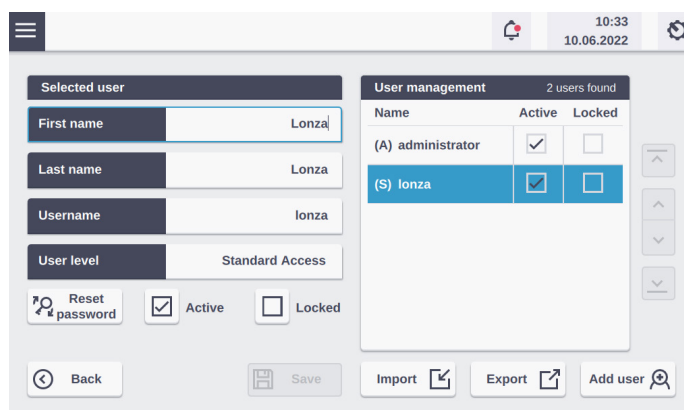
10:33
10.06.2022

Selected user

| First name | Lonza |
|---|---|
| Last name | Lonza |
| Username | lonza |
| User level | Standard Access |

Reset password

Active

Locked

User management 2 users found

| Name | Active | Locked |
|---|---|---|
| (A) administrator | ☑ | ☐ |
| (S) lonza | ☑ | ☐ |

Back

Save

Import

Export

Add user